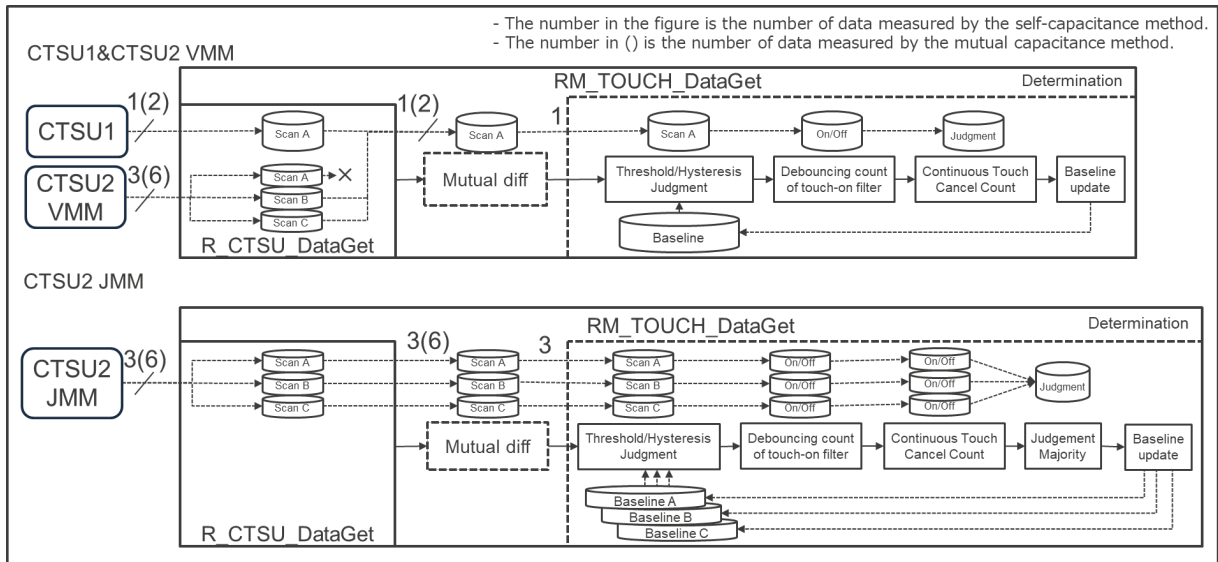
- The number in the figure is the number of data measured by the self-capacitance method.
- The number in () is the number of data measured by the mutual capacitance method.

CTSU1&CTSU2 VMM

RM_TOUCH_DataGet

Determination

CTSU1

1(2)

Scan A

1(2)

Scan A

1

Scan A

On/Off

Judgment

CTSU2 VMM

3(6)

Scan A

×

Scan B

Scan C

Mutual diff

Threshold/Hysteresis Judgment

Debouncing count of touch-on filter

Continuous Touch Cancel Count

Baseline update

Baseline

R_CTSU_DataGet

CTSU2 JMM

RM_TOUCH_DataGet

Determination

CTSU2 JMM

3(6)

Scan A

Scan B

Scan C

3(6)

Scan A

Scan B

Scan C

3

Scan A

Scan B

Scan C

On/Off

On/Off

On/Off

On/Off

On/Off

On/Off

Judgment

Mutual diff

Threshold/Hysteresis Judgment

Debouncing count of touch-on filter

Continuous Touch Cancel Count

Judgement Majority

Baseline update

Baseline A

Baseline B

Baseline C

R_CTSU_DataGet